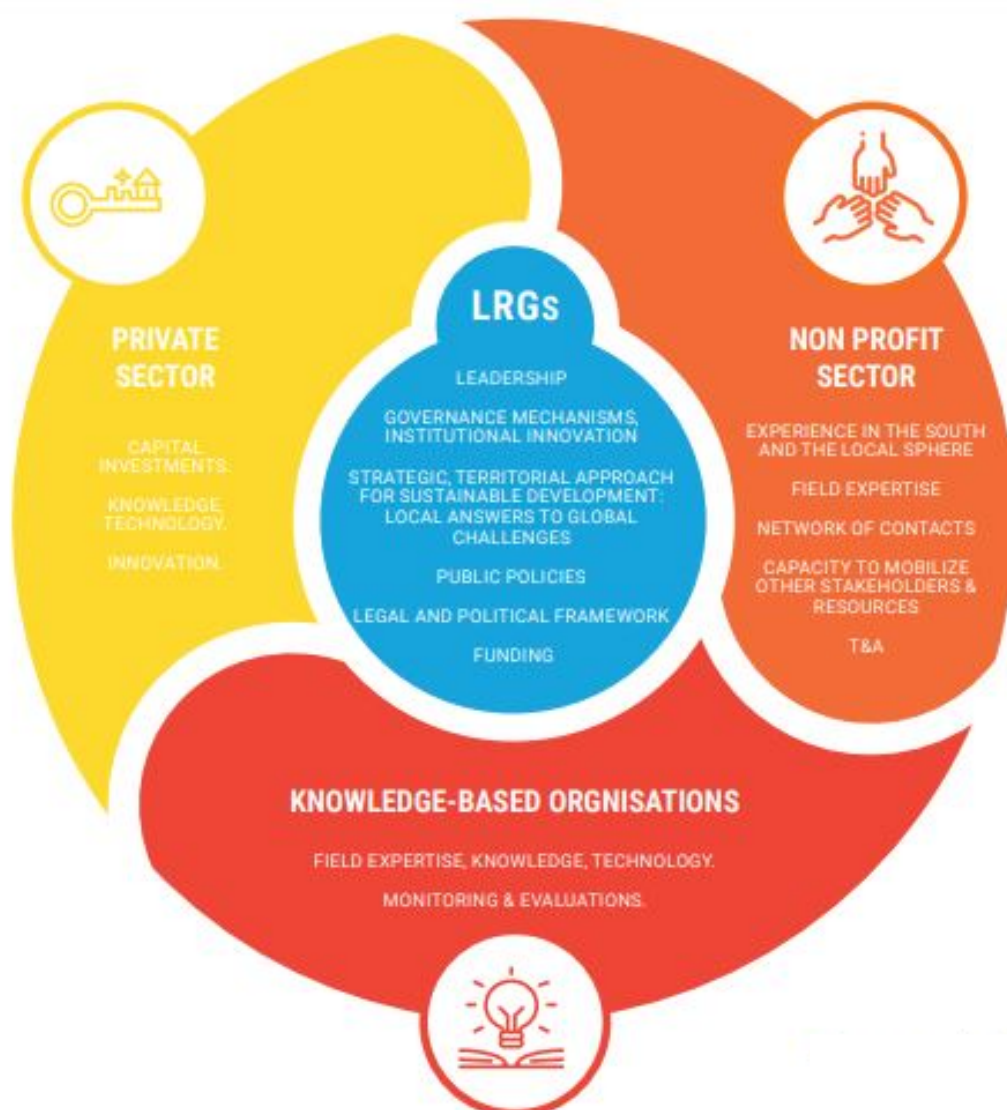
PRIVATE SECTOR

CAPITAL INVESTMENTS.

KNOWLEDGE, TECHNOLOGY.

INNOVATION.

LRGs

LEADERSHIP

GOVERNANCE MECHANISMS, INSTITUTIONAL INNOVATION

STRATEGIC, TERRITORIAL APPROACH FOR SUSTAINABLE DEVELOPMENT: LOCAL ANSWERS TO GLOBAL CHALLENGES

PUBLIC POLICIES

LEGAL AND POLITICAL FRAMEWORK

FUNDING

NON PROFIT SECTOR

EXPERIENCE IN THE SOUTH AND THE LOCAL SPHERE

FIELD EXPERTISE

NETWORK OF CONTACTS

CAPACITY TO MOBILIZE OTHER STAKEHOLDERS & RESOURCES

T&A

KNOWLEDGE-BASED ORGNISATIONS

FIELD EXPERTISE, KNOWLEDGE, TECHNOLOGY.

MONITORING & EVALUATIONS.